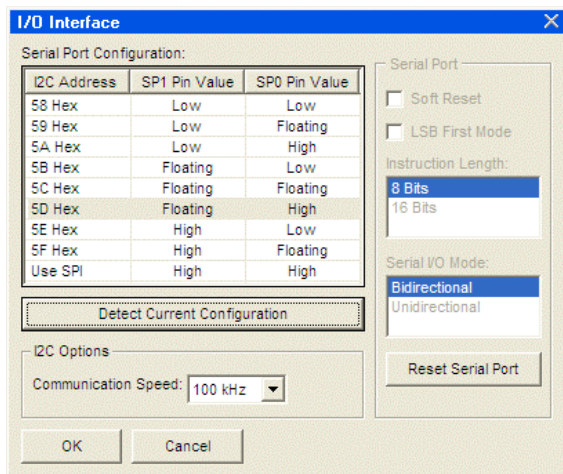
I/O Interface

Serial Port Configuration:

| I2C Address | SP1 Pin Value | SP0 Pin Value |
|---|---|---|
| 58 Hex | Low | Low |
| 59 Hex | Low | Floating |
| 5A Hex | Low | High |
| 5B Hex | Floating | Low |
| 5C Hex | Floating | Floating |
| 5D Hex | Floating | High |
| 5E Hex | High | Low |
| 5F Hex | High | Floating |
| Use SPI | High | High |

Detect Current Configuration

I2C Options

Communication Speed: 100 kHz

Serial Port

Soft Reset

LSB First Mode

Instruction Length:

8 Bits
16 Bits

Serial I/O Mode:

Bidirectional
Unidirectional

Reset Serial Port

OK

Cancel